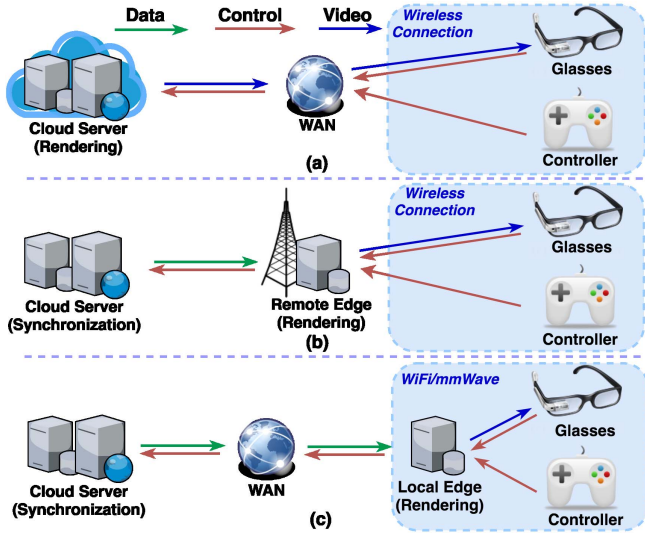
Data Control Video

Wireless Connection

Glasses

Cloud Server (Rendering)

WAN

Controller

(a)

Wireless Connection

Glasses

Cloud Server (Synchronization)

Remote Edge (Rendering)

Controller

(b)

WiFi/mmWave

Glasses

Cloud Server (Synchronization)

WAN

Local Edge (Rendering)

Controller

(c)